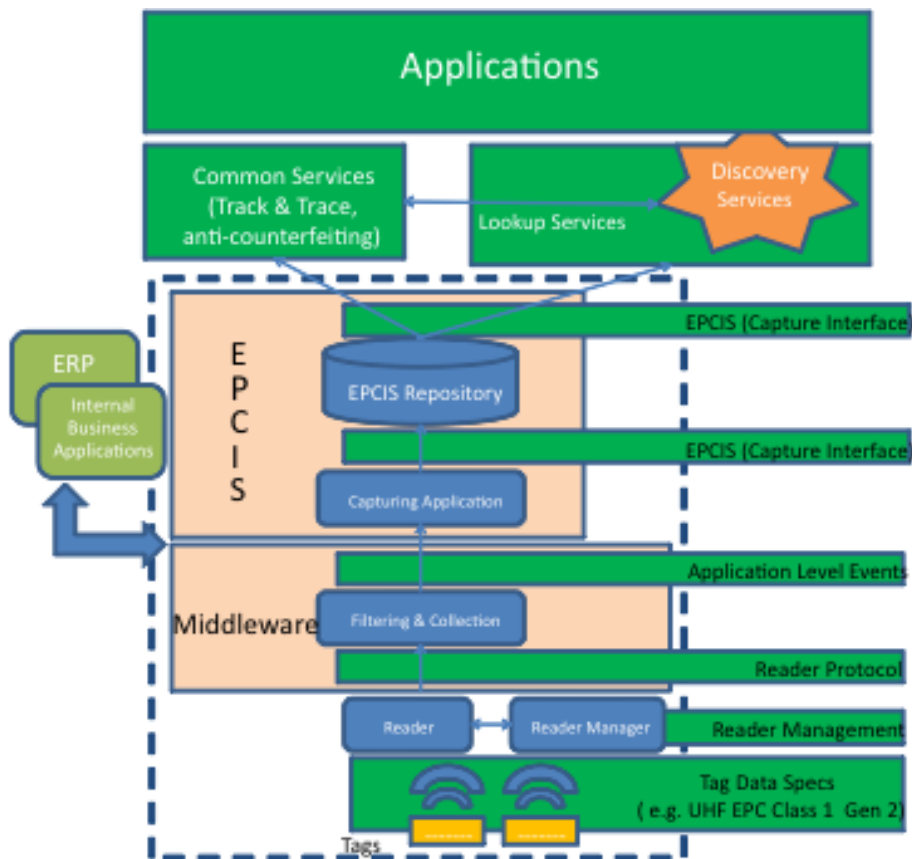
Applications

Common Services (Track & Trace, anti-counterfeiting)

Lookup Services

Discovery Services

ERP

Internal Business Applications

EPCIS

EPCIS (Capture Interface)

EPCIS Repository

EPCIS (Capture Interface)

Capturing Application

Application Level Events

Middleware

Filtering & Collection

Reader Protocol

Reader

Reader Manager

Reader Management

Tag Data Specs ( e.g. UHF EPC Class 1 Gen 2)

Tags